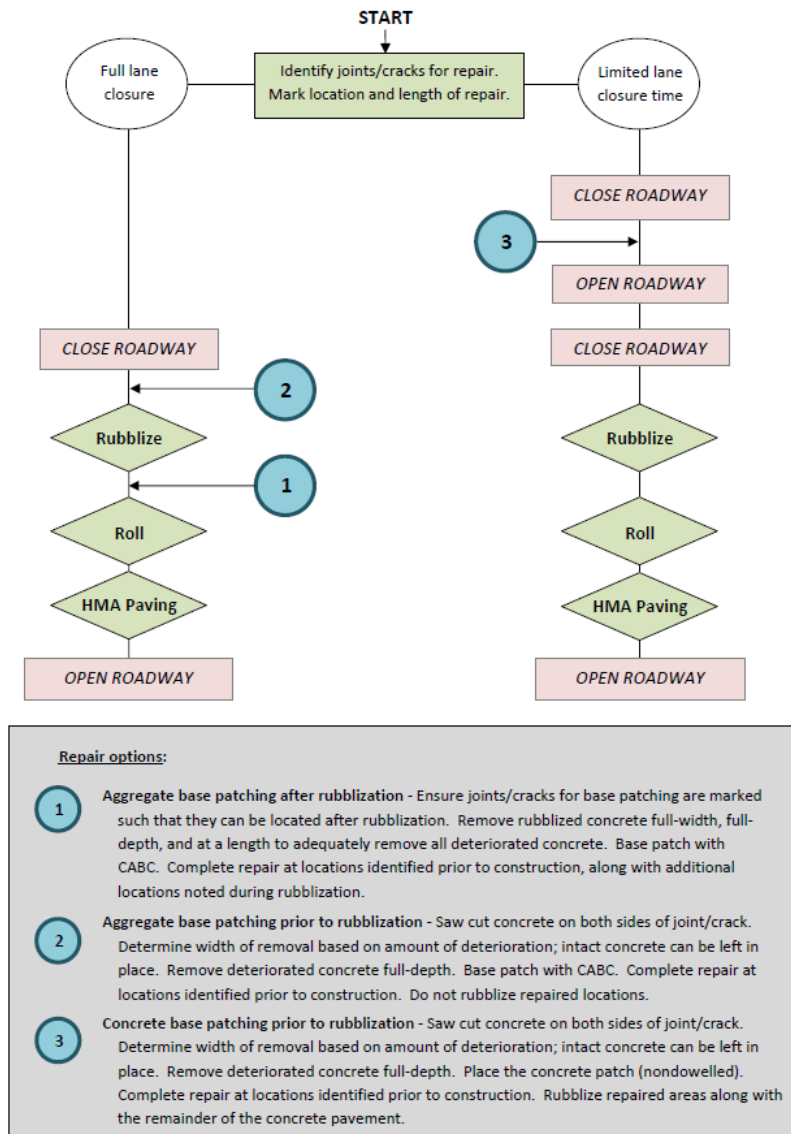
START

Full lane closure

Identify joints/cracks for repair. Mark location and length of repair.

Limited lane closure time

CLOSE ROADWAY

3

OPEN ROADWAY

CLOSE ROADWAY

Rubblize

Roll

HMA Paving

OPEN ROADWAY

CLOSE ROADWAY

2

Rubblize

1

Roll

HMA Paving

OPEN ROADWAY

Repair options:

1 **Aggregate base patching after rubblization** - Ensure joints/cracks for base patching are marked such that they can be located after rubblization. Remove rubblized concrete full-width, full-depth, and at a length to adequately remove all deteriorated concrete. Base patch with CABC. Complete repair at locations identified prior to construction, along with additional locations noted during rubblization.

2 **Aggregate base patching prior to rubblization** - Saw cut concrete on both sides of joint/crack. Determine width of removal based on amount of deterioration; intact concrete can be left in place. Remove deteriorated concrete full-depth. Base patch with CABC. Complete repair at locations identified prior to construction. Do not rubblize repaired locations.

3 **Concrete base patching prior to rubblization** - Saw cut concrete on both sides of joint/crack. Determine width of removal based on amount of deterioration; intact concrete can be left in place. Remove deteriorated concrete full-depth. Place the concrete patch (nondowelled). Complete repair at locations identified prior to construction. Rubblize repaired areas along with the remainder of the concrete pavement.